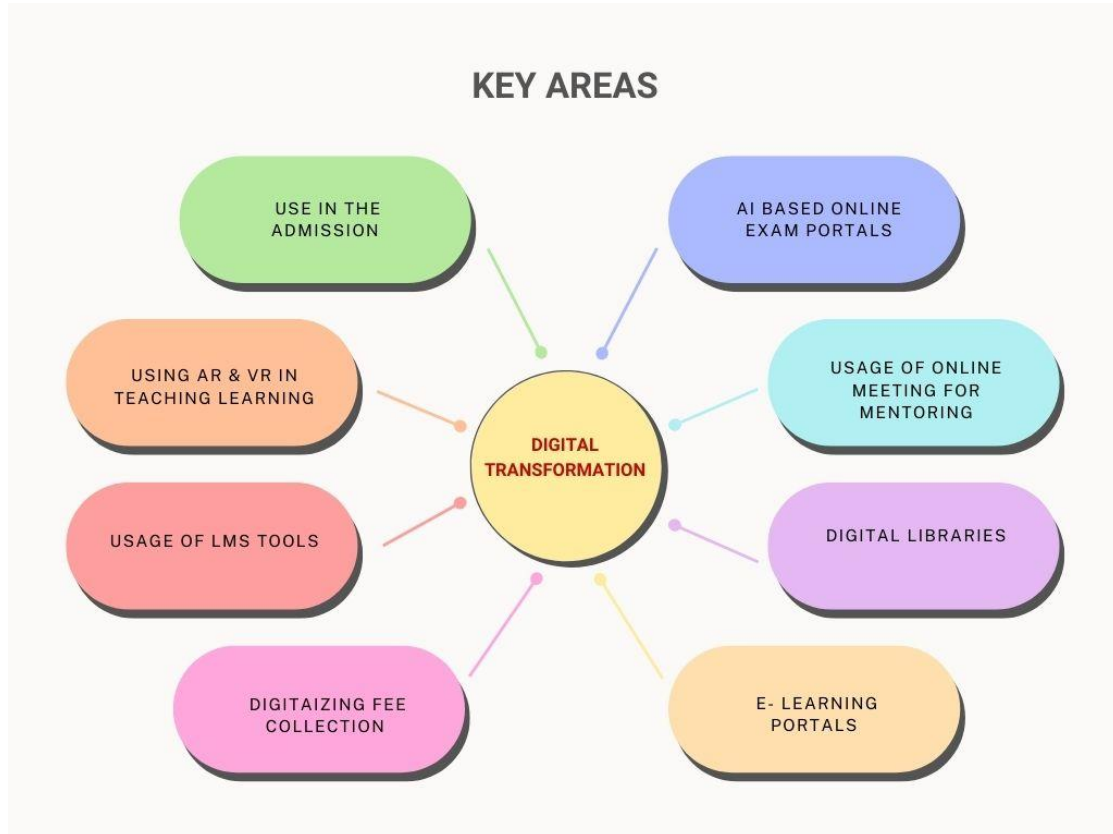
KEY AREAS

USE IN THE ADMISSION

AI BASED ONLINE EXAM PORTALS

USING AR & VR IN TEACHING LEARNING

DIGITAL TRANSFORMATION

USAGE OF ONLINE MEETING FOR MENTORING

USAGE OF LMS TOOLS

DIGITAL LIBRARIES

DIGITAIZING FEE COLLECTION

E- LEARNING PORTALS